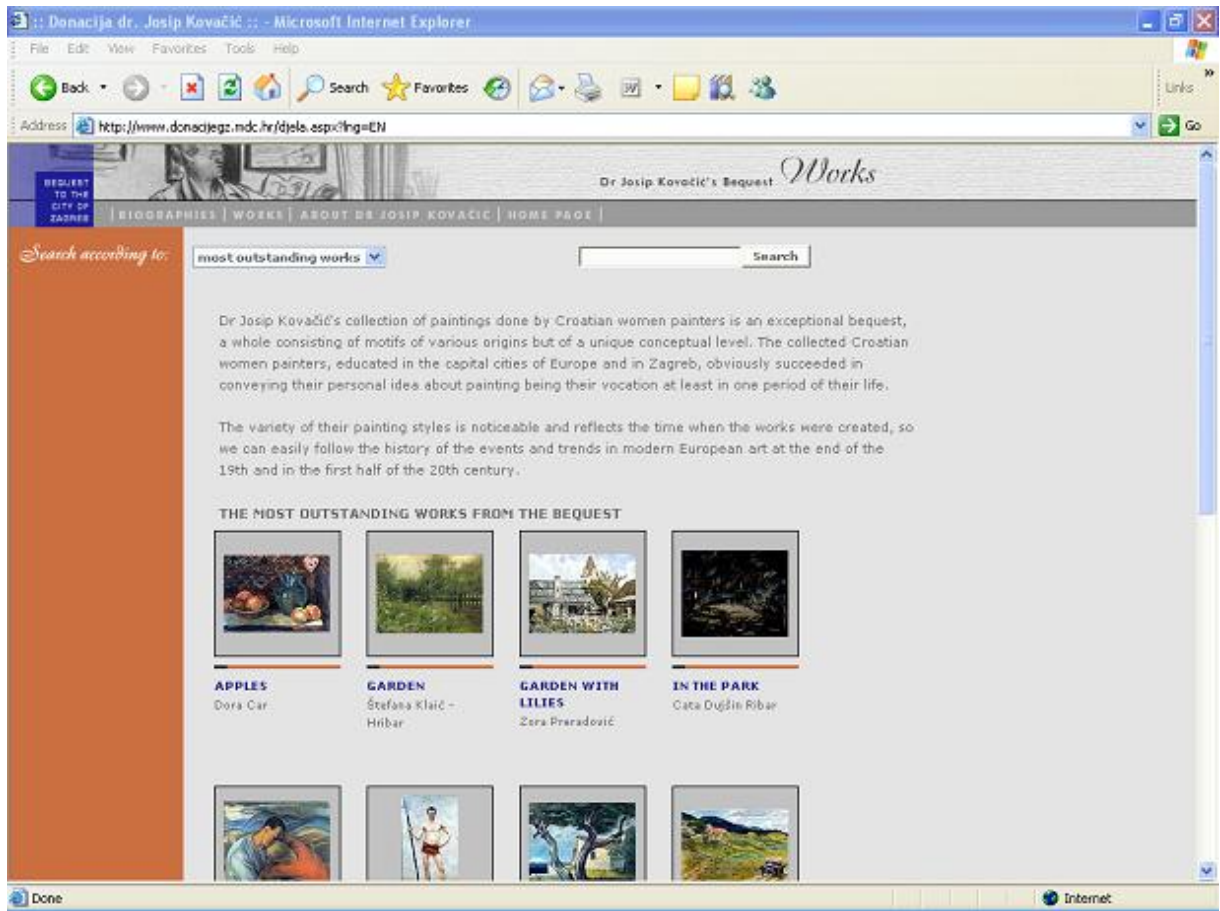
:: Donacija dr. Josip Kovačić :: - Microsoft Internet Explorer

File Edit View Favorites Tools Help

Back Search Favorites

Links

Address http://www.donacijegz.mdc.hr/djela.aspx?lng=EN

Go

BEQUEST TO THE CITY OF ZAGREB

Dr Josip Kovačić's Bequest Works

| BIOGRAPHIES | WORKS | ABOUT DR JOSIP KOVAČIĆ | HOME PAGE |

Search according to:

most outstanding works

Search

Dr Josip Kovačić's collection of paintings done by Croatian women painters is an exceptional bequest, a whole consisting of motifs of various origins but of a unique conceptual level. The collected Croatian women painters, educated in the capital cities of Europe and in Zagreb, obviously succeeded in conveying their personal idea about painting being their vocation at least in one period of their life.

The variety of their painting styles is noticeable and reflects the time when the works were created, so we can easily follow the history of the events and trends in modern European art at the end of the 19th and in the first half of the 20th century.

THE MOST OUTSTANDING WORKS FROM THE BEQUEST

APPLES
Dora Car

GARDEN
Štefana Klaić - Hribar

GARDEN WITH LILIES
Zora Preradović

IN THE PARK
Cata Dujšin Ribar

Done

Internet